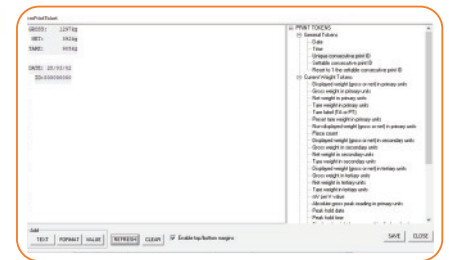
cmdPrintTicket

GROSS: 1297 kg
NET: 392 kg
TARE: 905 kg

DATE: 20/03/02
ID: 456698080

PRINT TOKENS
General Tokens
Date
Time
Unique consecutive print ID
Settable consecutive print ID
Reset to 1 for settable consecutive print ID
Current Weight Tokens
Displayed weight (gross or net) in primary units
Gross weight in primary units
Net weight in primary units
Tare weight in primary units
Tare label (PA or PT)
Preset tare weight in primary units
Non-displayed weight (gross or net) in primary units
Piece count
Displayed weight (gross or net) in secondary units
Gross weight in secondary units
Net weight in secondary units
Tare weight in secondary units
Displayed weight (gross or net) in tertiary units
Gross weight in tertiary units
Net weight in tertiary units
Tare weight in tertiary units
mV per V value
Absolute gross peak reading in primary units
Peak hold date
Peak hold time

Add
TEXT FORMAT VALUE REFRESH CLEAR Enable top/bottom margins SAVE CLOSE